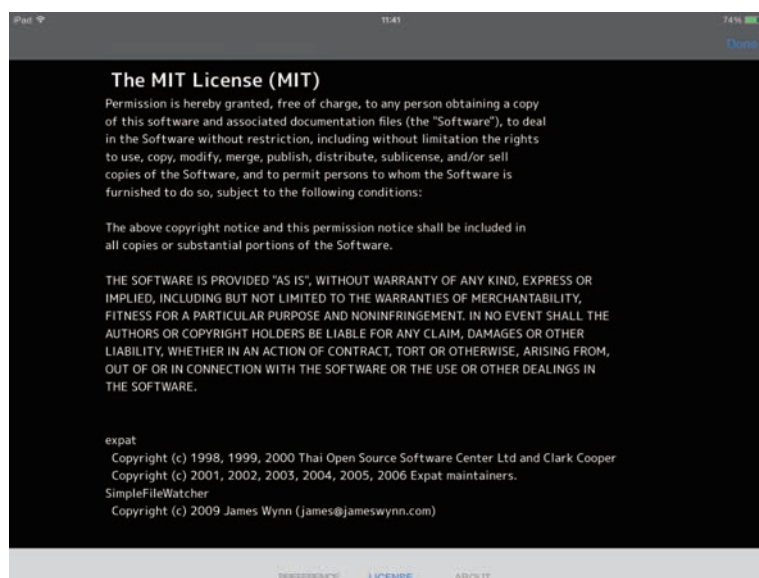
iPad
11:41
74%
Done

The MIT License (MIT)

Permission is hereby granted, free of charge, to any person obtaining a copy of this software and associated documentation files (the "Software"), to deal in the Software without restriction, including without limitation the rights to use, copy, modify, merge, publish, distribute, sublicense, and/or sell copies of the Software, and to permit persons to whom the Software is furnished to do so, subject to the following conditions:

The above copyright notice and this permission notice shall be included in all copies or substantial portions of the Software.

THE SOFTWARE IS PROVIDED "AS IS", WITHOUT WARRANTY OF ANY KIND, EXPRESS OR IMPLIED, INCLUDING BUT NOT LIMITED TO THE WARRANTIES OF MERCHANTABILITY, FITNESS FOR A PARTICULAR PURPOSE AND NONINFRINGEMENT. IN NO EVENT SHALL THE AUTHORS OR COPYRIGHT HOLDERS BE LIABLE FOR ANY CLAIM, DAMAGES OR OTHER LIABILITY, WHETHER IN AN ACTION OF CONTRACT, TORT OR OTHERWISE, ARISING FROM, OUT OF OR IN CONNECTION WITH THE SOFTWARE OR THE USE OR OTHER DEALINGS IN THE SOFTWARE.

expat
Copyright (c) 1998, 1999, 2000 Thai Open Source Software Center Ltd and Clark Cooper
Copyright (c) 2001, 2002, 2003, 2004, 2005, 2006 Expat maintainers.
SimpleFileWatcher
Copyright (c) 2009 James Wynn (james@jameswynn.com)

PREFERENCE LICENSE ABOUT